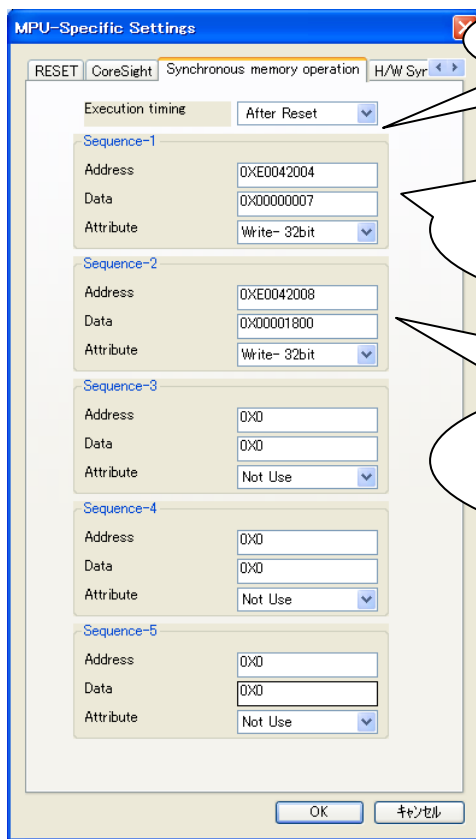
MPU-Specific Settings

RESET | CoreSight | Synchronous memory operation | H/W Syr

Execution timing After Reset

Sequence-1
Address 0XE0042004
Data 0X00000007
Attribute Write- 32bit

Sequence-2
Address 0XE0042008
Data 0X00001800
Attribute Write- 32bit

Sequence-3
Address 0X0
Data 0X0
Attribute Not Use

Sequence-4
Address 0X0
Data 0X0
Attribute Not Use

Sequence-5
Address 0X0
Data 0X0
Attribute Not Use

OK キャンセル